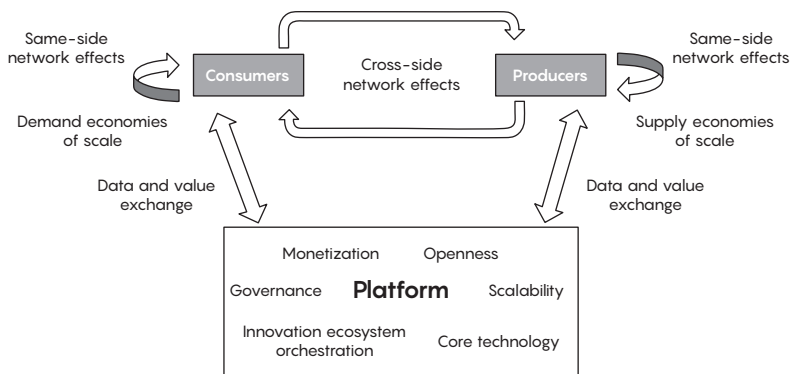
Same-side network effects

Consumers

Cross-side network effects

Producers

Same-side network effects

Demand economies of scale

Supply economies of scale

Data and value exchange

Data and value exchange

Monetization

Openness

Governance

Platform

Scalability

Innovation ecosystem orchestration

Core technology